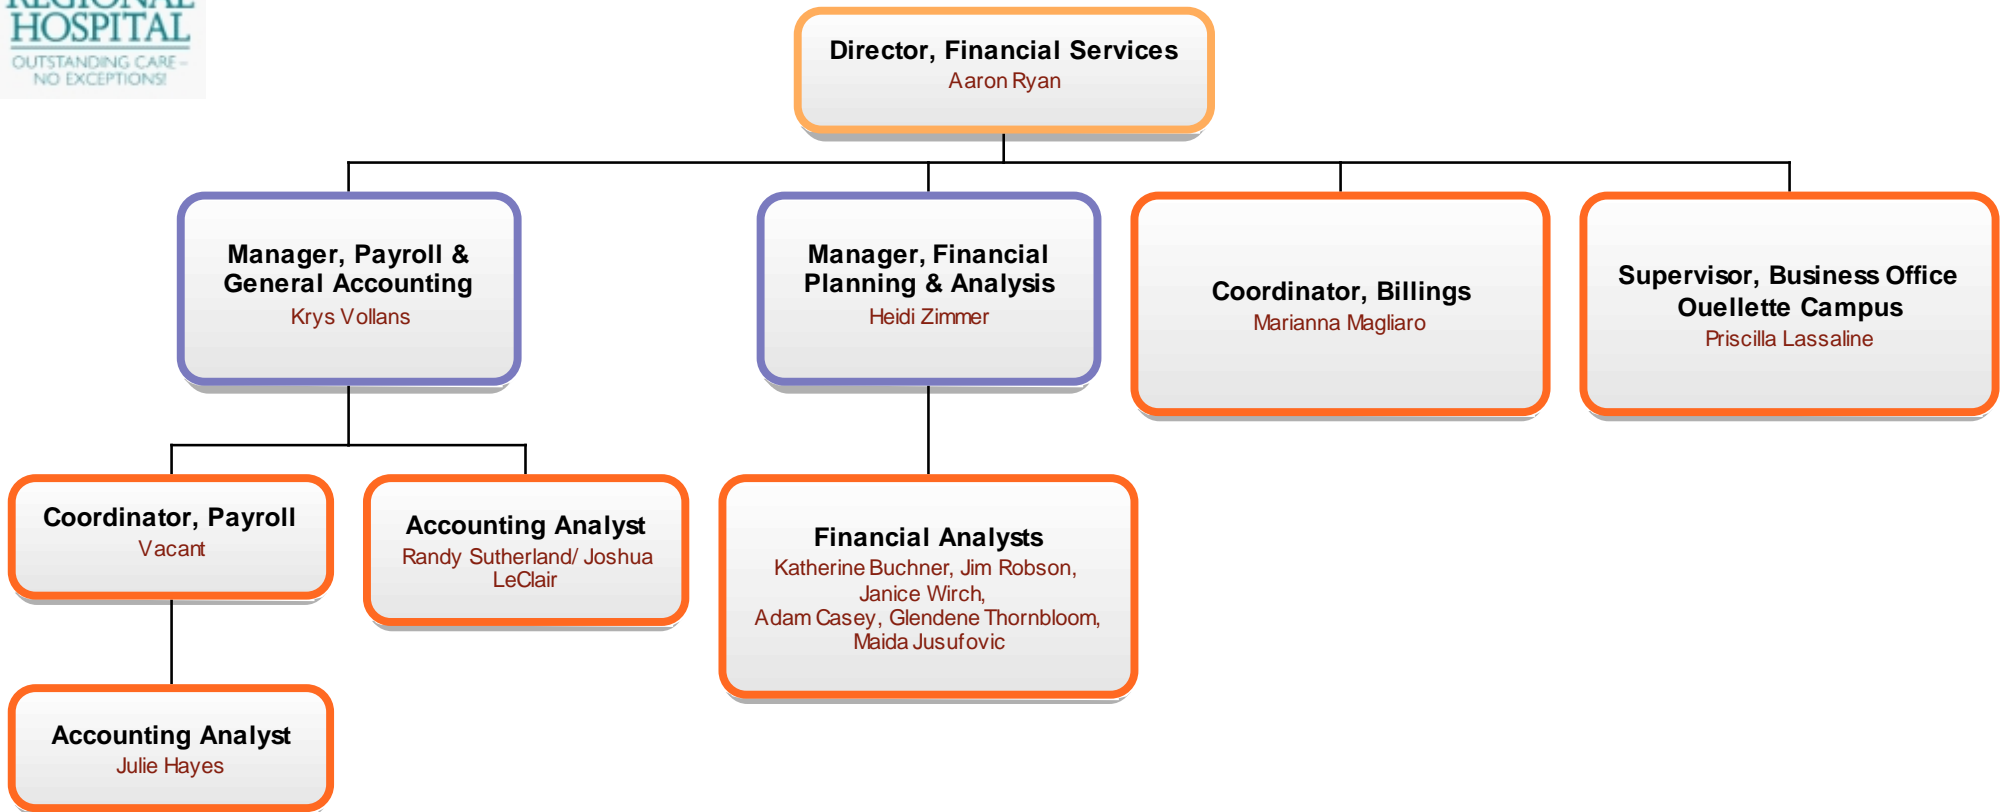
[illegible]
HOSPITAL
OUTSTANDING CARE – NO EXCEPTIONS!

Director, Financial Services
Aaron Ryan

Manager, Payroll & General Accounting
Krys Vollans

Manager, Financial Planning & Analysis
Heidi Zimmer

Coordinator, Billings
Marianna Magliaro

Supervisor, Business Office Ouellette Campus
Priscilla Lassaline

Coordinator, Payroll
Vacant

Accounting Analyst
Randy Sutherland/ Joshua LeClair

Financial Analysts
Katherine Buchner, Jim Robson, Janice Wirch, Adam Casey, Glendene Thornbloom, Maida Jusufovic

Accounting Analyst
Julie Hayes